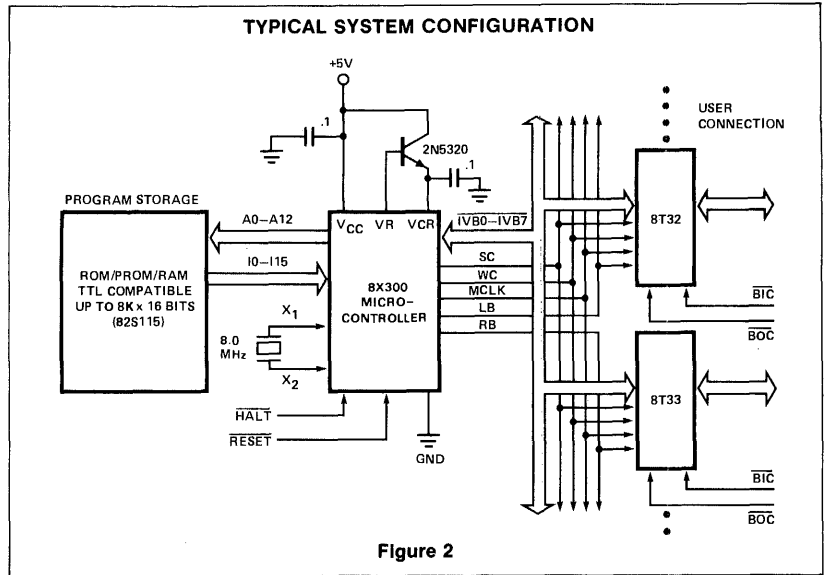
TYPICAL SYSTEM CONFIGURATION

+5V

.1

2N5320

.1

USER CONNECTION

PROGRAM STORAGE

A0–A12

$V_{CC}$ VR VCR

$\overline{IVB0-IVB7}$

8T32

ROM/PROM/RAM TTL COMPATIBLE UP TO 8K x 16 BITS (82S115)

I0–I15

8X300 MICRO-CONTROLLER

SC

WC

MCLK

LB

RB

$\overline{BIC}$

$\overline{BOC}$

$X_1$

8.0 MHz

$X_2$

8T33

$\overline{HALT}$

$\overline{RESET}$

GND

$\overline{BIC}$

$\overline{BOC}$

Figure 2